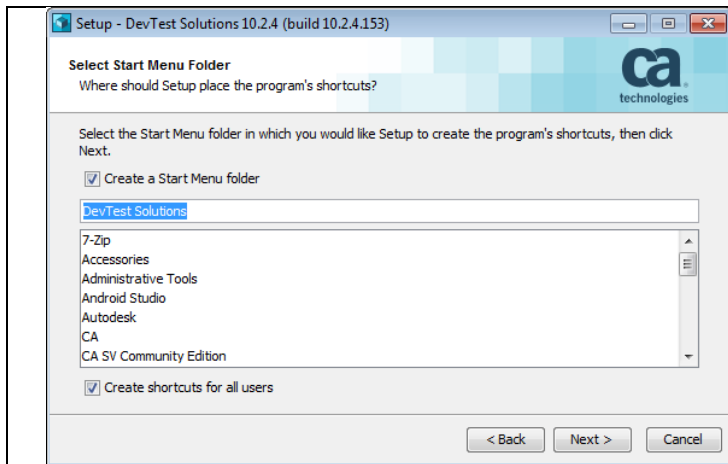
Setup - DevTest Solutions 10.2.4 (build 10.2.4.153)

Select Start Menu Folder
Where should Setup place the program's shortcuts?

ca
technologies

Select the Start Menu folder in which you would like Setup to create the program's shortcuts, then click Next.

Create a Start Menu folder

DevTest Solutions

7-Zip
Accessories
Administrative Tools
Android Studio
Autodesk
CA
CA SV Community Edition

Create shortcuts for all users

< Back
Next >
Cancel